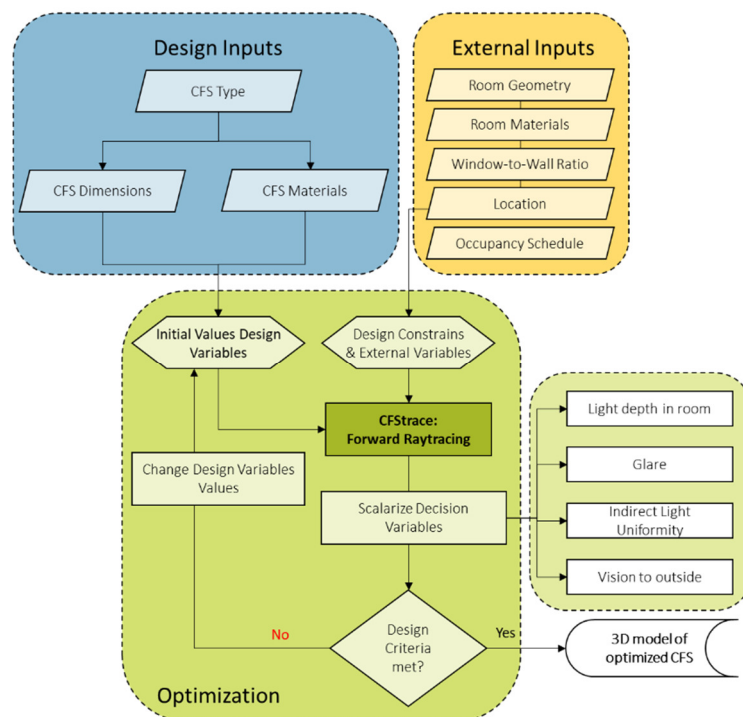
Design Inputs

CFS Type

CFS Dimensions

CFS Materials

External Inputs

Room Geometry

Room Materials

Window-to-Wall Ratio

Location

Occupancy Schedule

Initial Values Design Variables

Design Constrains & External Variables

CFStrace: Forward Raytracing

Change Design Variables Values

Scalarize Decision Variables

Light depth in room

Glare

Indirect Light Uniformity

Vision to outside

No

Design Criteria met?

Yes

3D model of optimized CFS

Optimization